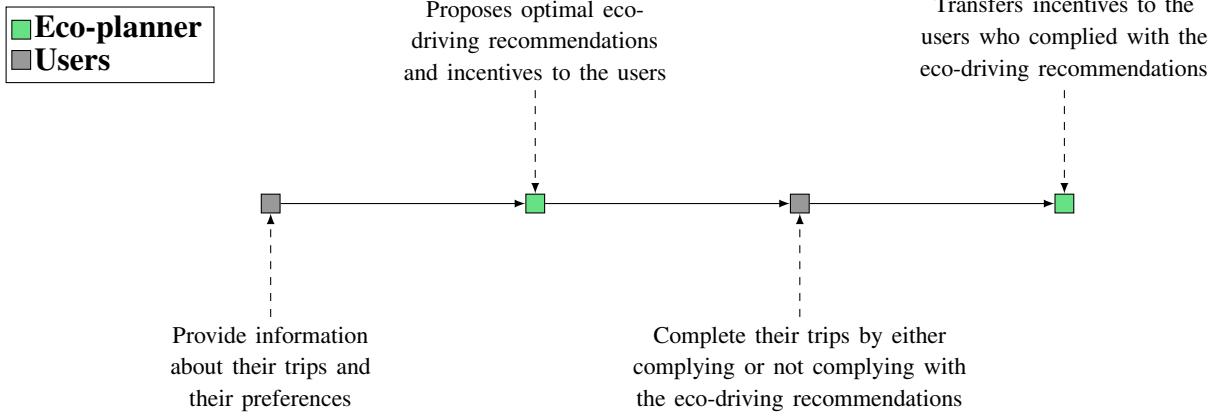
Eco-planner
Users

Proposes optimal eco-driving recommendations and incentives to the users

Transfers incentives to the users who complied with the eco-driving recommendations

Provide information about their trips and their preferences

Complete their trips by either complying or not complying with the eco-driving recommendations